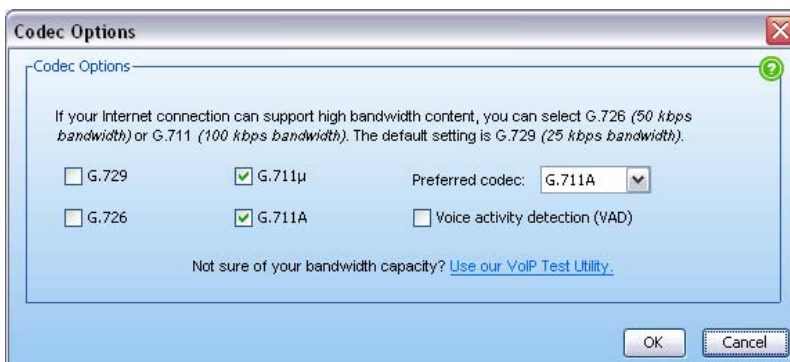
Codec Options

Codec Options

If your Internet connection can support high bandwidth content, you can select G.726 (50 kbps bandwidth) or G.711 (100 kbps bandwidth). The default setting is G.729 (25 kbps bandwidth).

G.729
G.711µ
Preferred codec: G.711A

G.726
G.711A
Voice activity detection (VAD)

Not sure of your bandwidth capacity? Use our VoIP Test Utility.

OK
Cancel